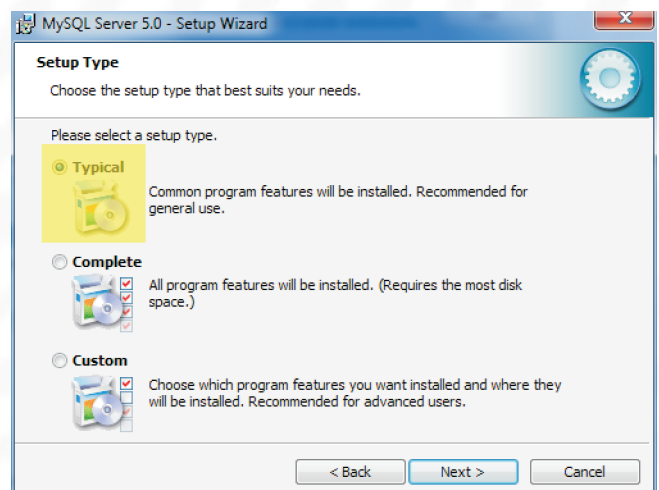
MySQL Server 5.0 - Setup Wizard

Setup Type

Choose the setup type that best suits your needs.

Please select a setup type.

Typical

Common program features will be installed. Recommended for general use.

Complete

All program features will be installed. (Requires the most disk space.)

Custom

Choose which program features you want installed and where they will be installed. Recommended for advanced users.

< Back

Next >

Cancel